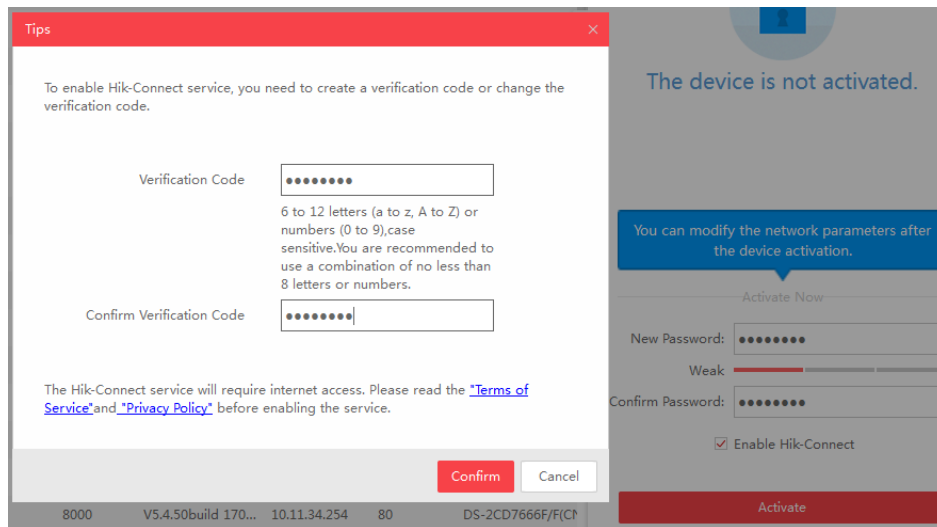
Tips
×

To enable Hik-Connect service, you need to create a verification code or change the verification code.

Verification Code ••••••••

6 to 12 letters (a to z, A to Z) or numbers (0 to 9),case sensitive.You are recommended to use a combination of no less than 8 letters or numbers.

Confirm Verification Code ••••••••

The Hik-Connect service will require internet access. Please read the "Terms of Service"and "Privacy Policy" before enabling the service.

Confirm Cancel

The device is not activated.

You can modify the network parameters after the device activation.

Activate Now

New Password: ••••••••

Weak

Confirm Password: ••••••••

Enable Hik-Connect

Activate

8000 V5.4.50build 170... 10.11.34.254 80 DS-2CD7666F/F(C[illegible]